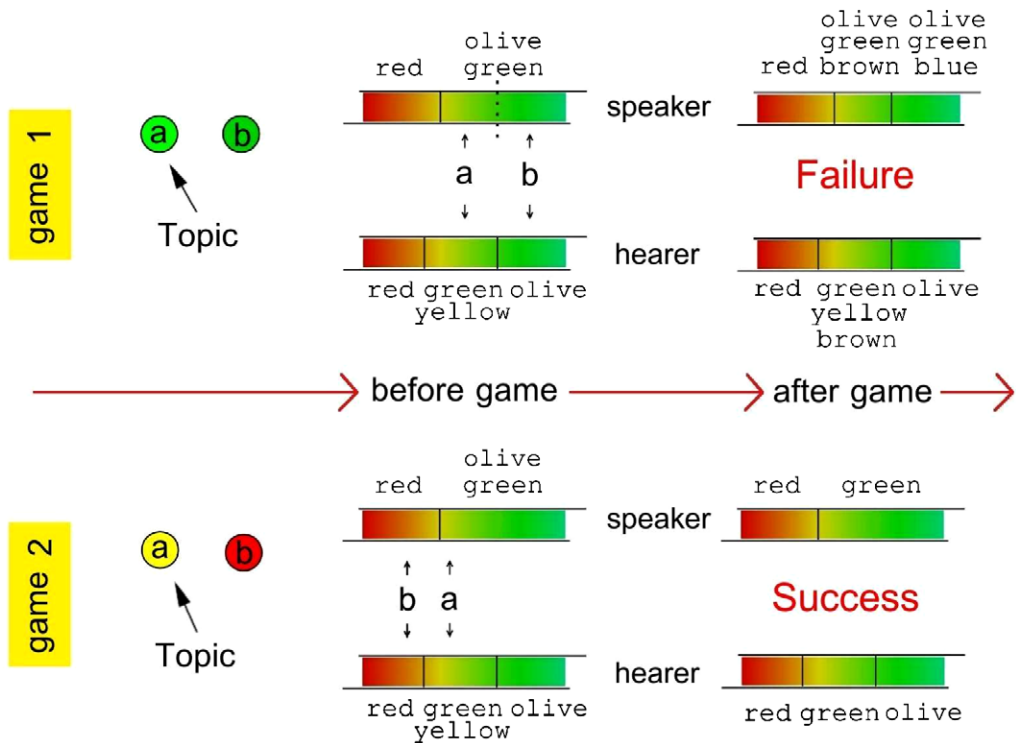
game 1

a b

Topic

red olive green

speaker

a b

hearer

red green olive yellow

red olive green brown olive green blue

Failure

red green olive yellow brown

before game

after game

game 2

a b

Topic

red olive green

speaker

b a

hearer

red green olive yellow

red green

Success

red green olive